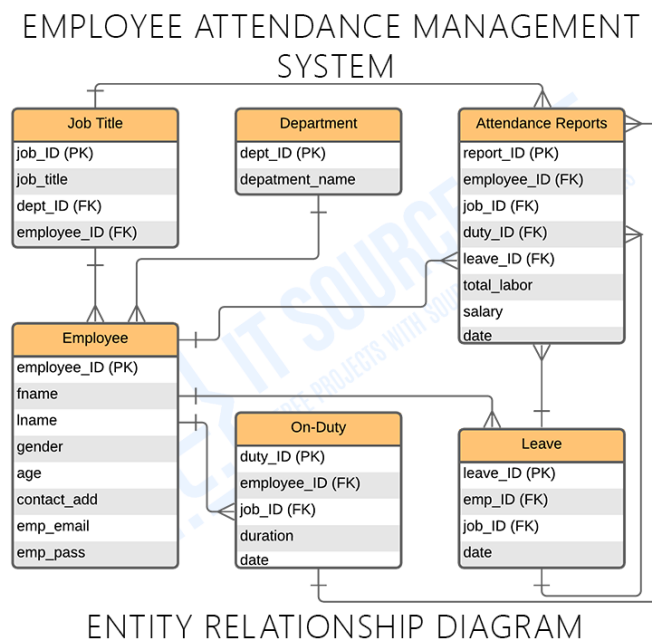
EMPLOYEE ATTENDANCE MANAGEMENT SYSTEM

Job Title
job_ID (PK)
job_title
dept_ID (FK)
employee_ID (FK)

Department
dept_ID (PK)
depatment_name

Attendance Reports
report_ID (PK)
employee_ID (FK)
job_ID (FK)
duty_ID (FK)
leave_ID (FK)
total_labor
salary
date

Employee
employee_ID (PK)
fname
lname
gender
age
contact_add
emp_email
emp_pass

On-Duty
duty_ID (PK)
employee_ID (FK)
job_ID (FK)
duration
date

Leave
leave_ID (PK)
emp_ID (FK)
job_ID (FK)
date

IT SOURCECODE
FREE PROJECTS WITH SOURCE CODE

ENTITY RELATIONSHIP DIAGRAM